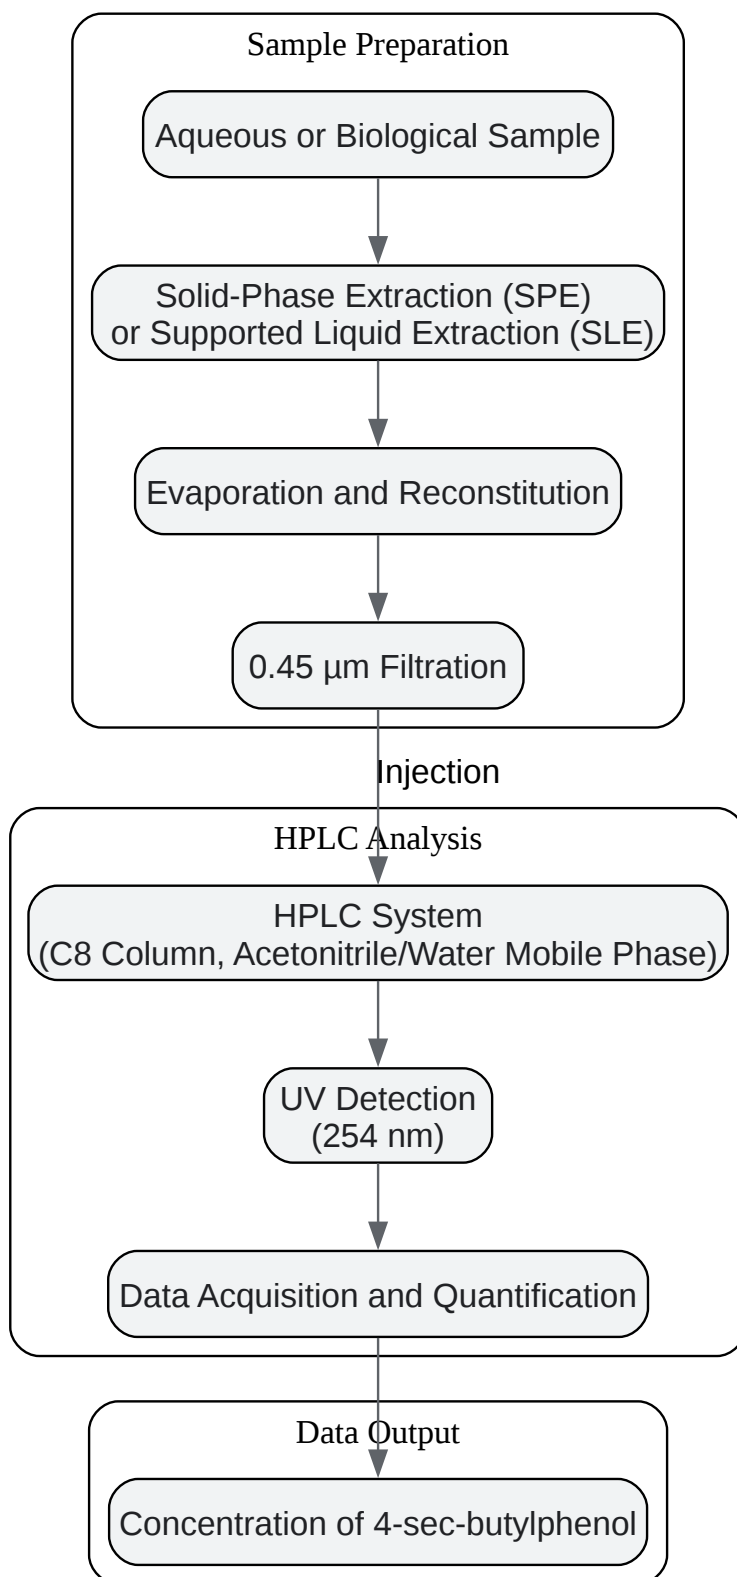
Sample Preparation

Aqueous or Biological Sample

Solid-Phase Extraction (SPE) or Supported Liquid Extraction (SLE)

Evaporation and Reconstitution

0.45 µm Filtration

Injection

HPLC Analysis

HPLC System (C8 Column, Acetonitrile/Water Mobile Phase)

UV Detection (254 nm)

Data Acquisition and Quantification

Data Output

Concentration of 4-sec-butylphenol